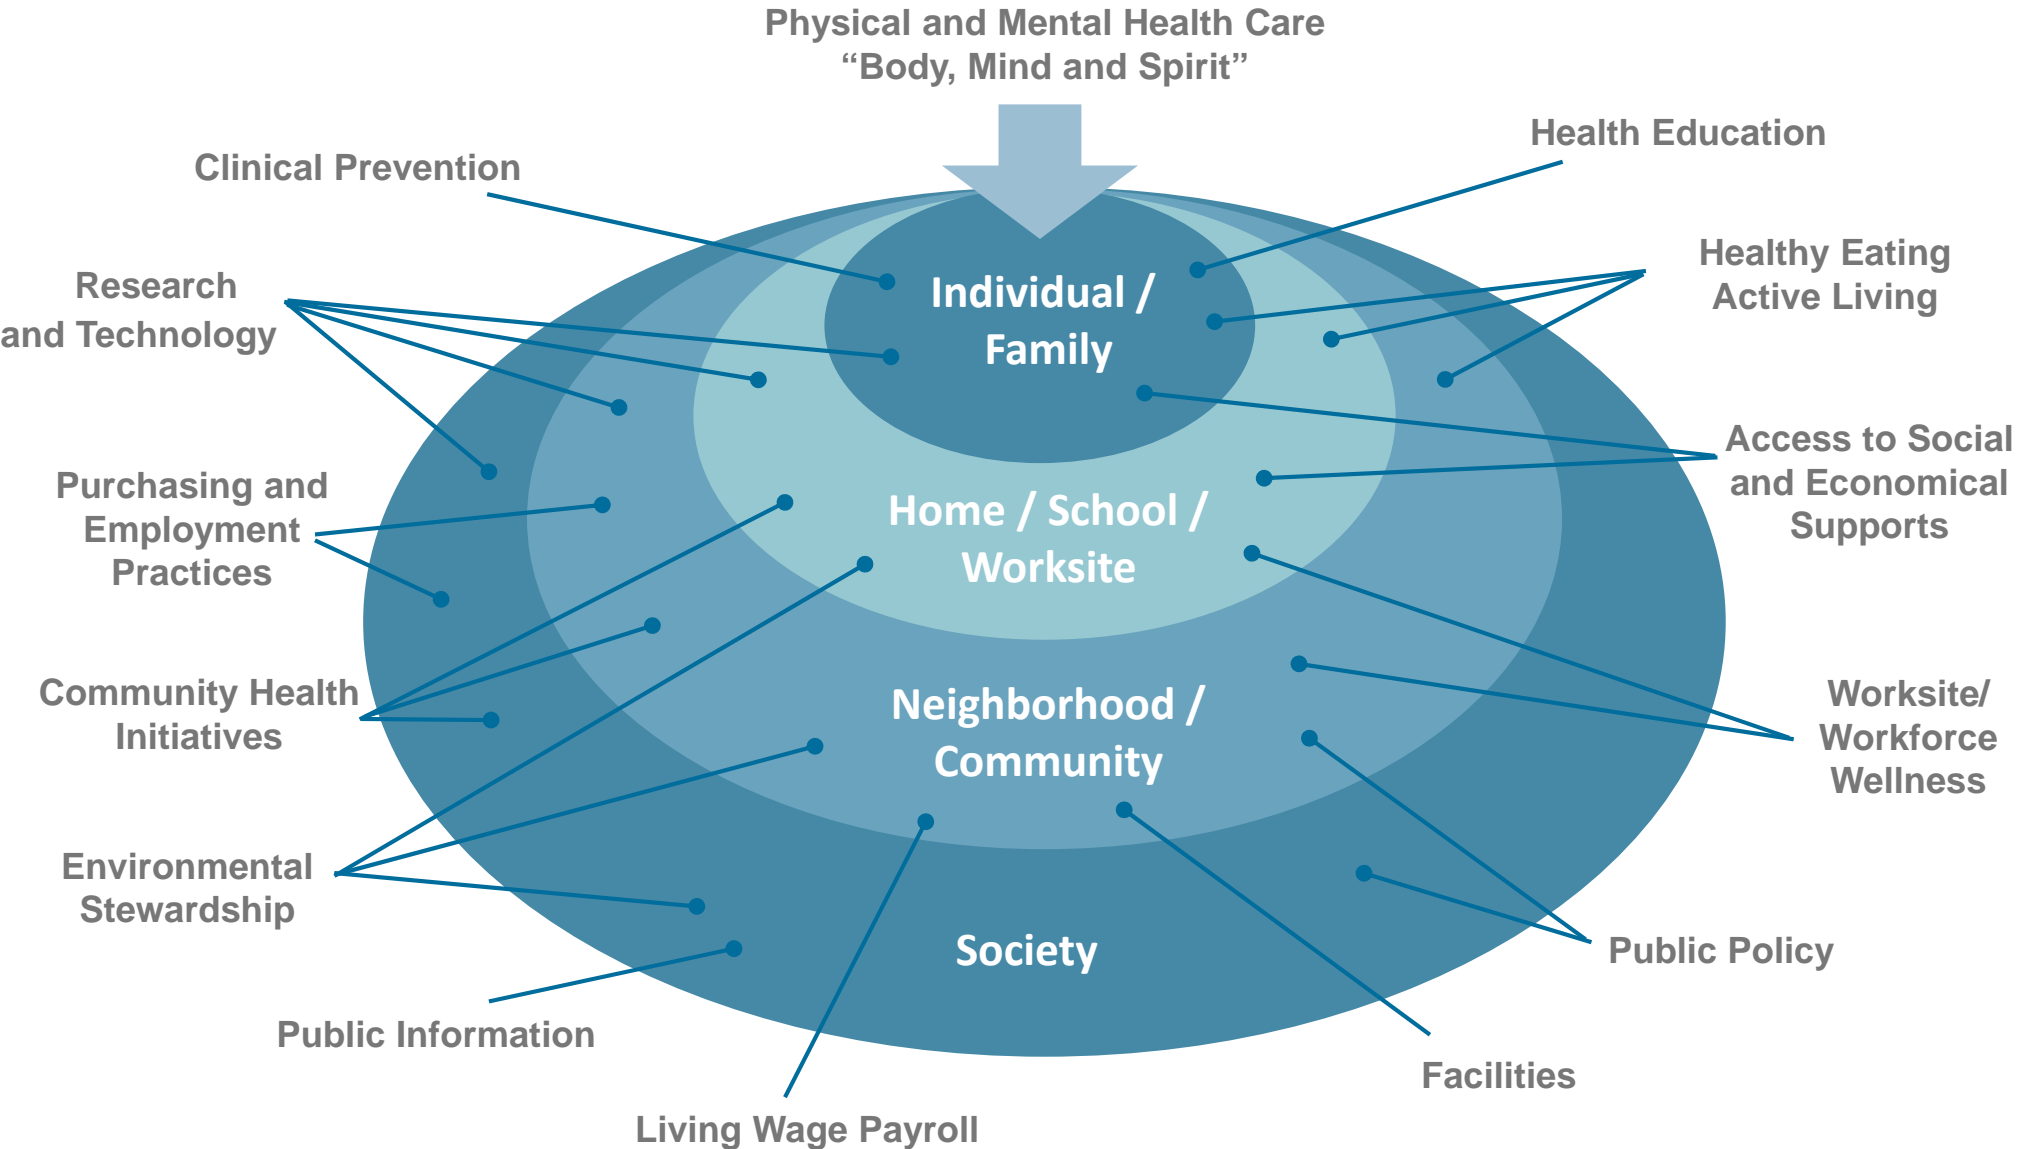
Physical and Mental Health Care
“Body, Mind and Spirit”

Clinical Prevention

Health Education

Research and Technology

Healthy Eating Active Living

Individual / Family

Access to Social and Economical Supports

Purchasing and Employment Practices

Home / School / Worksite

Community Health Initiatives

Neighborhood / Community

Worksite/ Workforce Wellness

Environmental Stewardship

Society

Public Policy

Public Information

Facilities

Living Wage Payroll